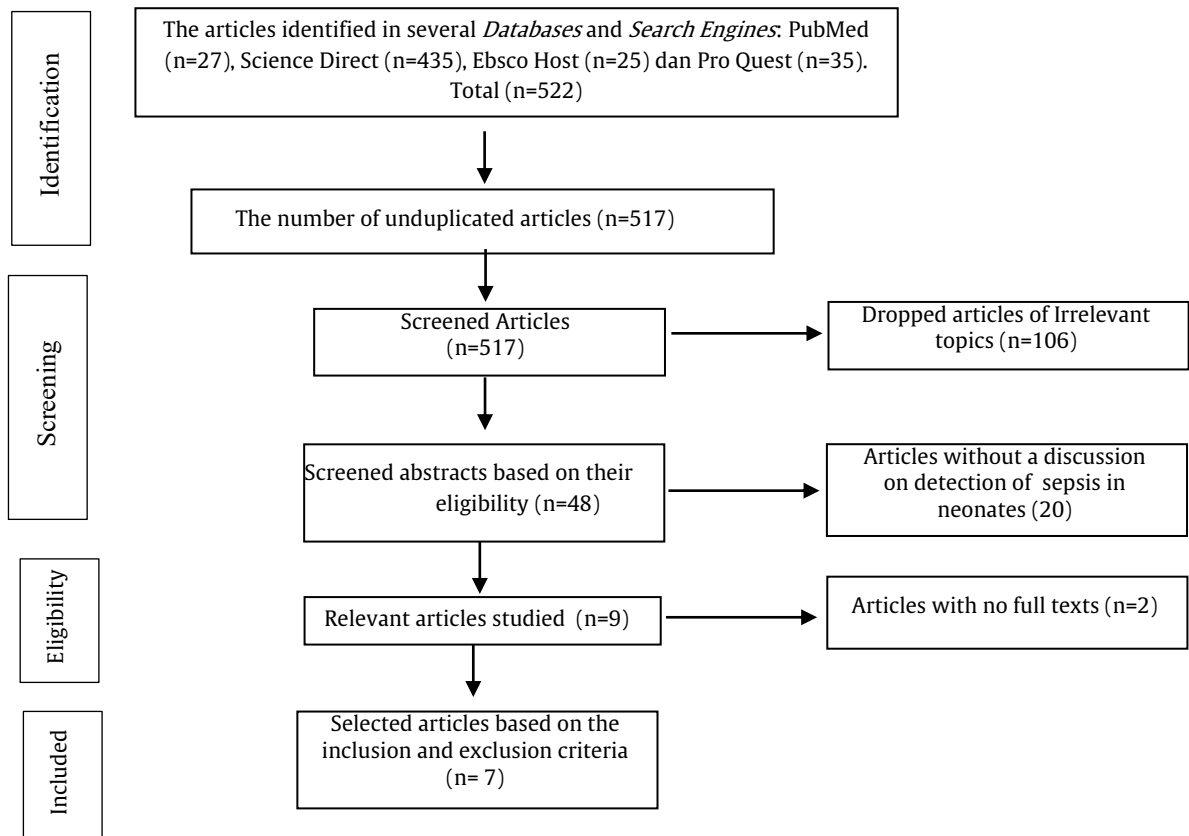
Identification

The articles identified in several *Databases* and *Search Engines*: PubMed (n=27), Science Direct (n=435), Ebsco Host (n=25) dan Pro Quest (n=35). Total (n=522)

The number of unduplicated articles (n=517)

Screening

Screened Articles (n=517)

Dropped articles of Irrelevant topics (n=106)

Screened abstracts based on their eligibility (n=48)

Articles without a discussion on detection of sepsis in neonates (20)

Eligibility

Relevant articles studied (n=9)

Articles with no full texts (n=2)

Included

Selected articles based on the inclusion and exclusion criteria (n= 7)